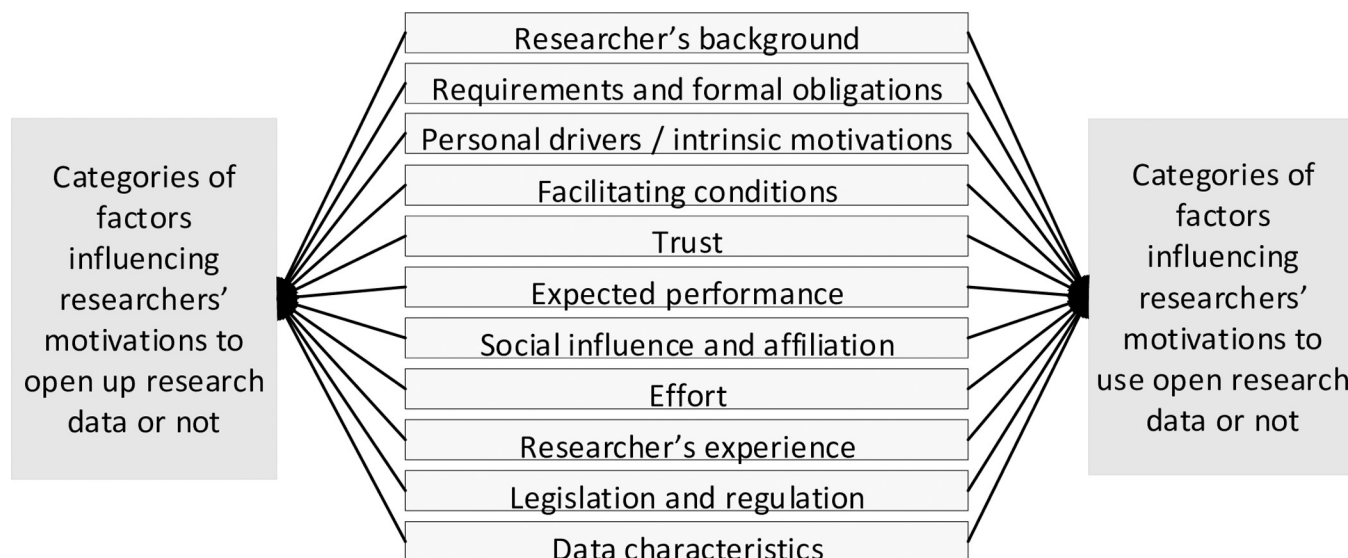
Categories of factors influencing researchers' motivations to open up research data or not

Researcher's background
Requirements and formal obligations
Personal drivers / intrinsic motivations
Facilitating conditions
Trust
Expected performance
Social influence and affiliation
Effort
Researcher's experience
Legislation and regulation
Data characteristics

Categories of factors influencing researchers' motivations to use open research data or not